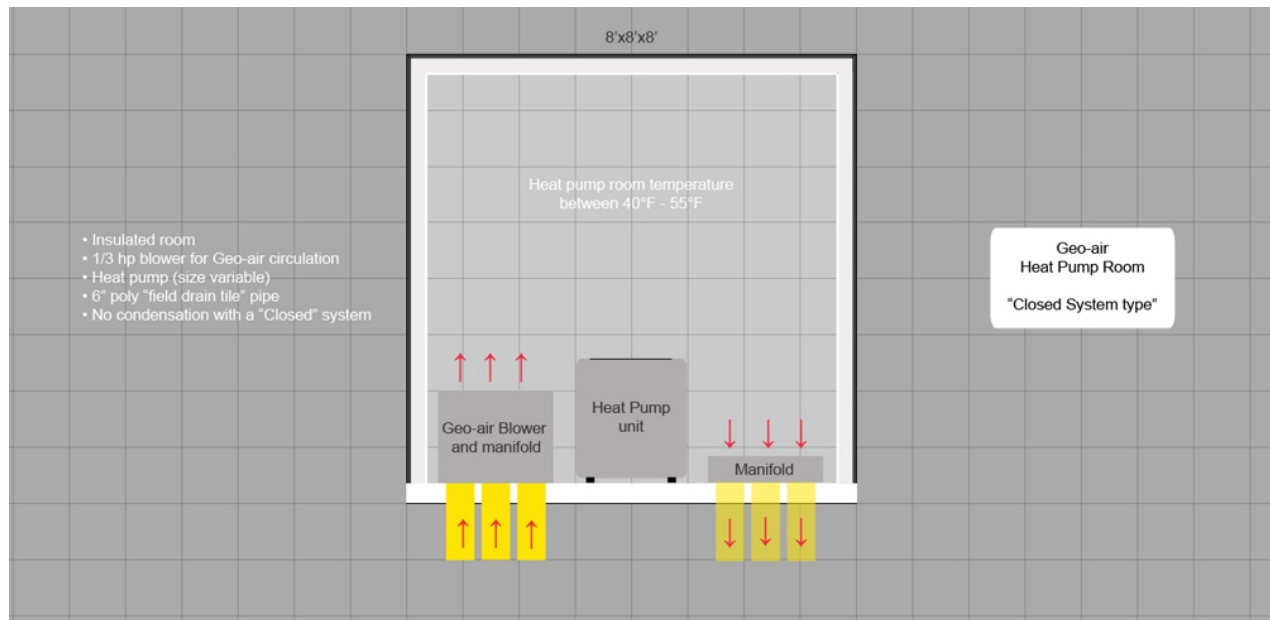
8'x8'x8'

• Insulated room
• 1/3 hp blower for Geo-air circulation
• Heat pump (size variable)
• 6" poly "field drain tile" pipe
• No condensation with a "Closed" system

Heat pump room temperature between 40°F - 55°F

Geo-air
Heat Pump Room

"Closed System type"

Geo-air Blower and manifold

Heat Pump unit

Manifold